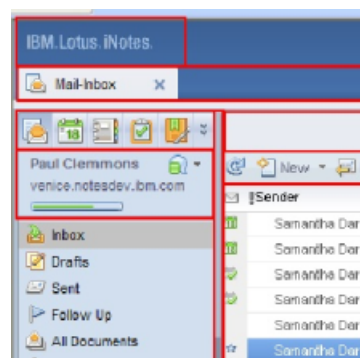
IBM.Lotus.iNotes.

Mail-Inbox ×

Paul Clemmons
venice.notesdev.ibm.com

Inbox
Drafts
Sent
Follow Up
All Documents

New

Sender
Samantha Dar
Samantha Dar
Samantha Dar
Samantha Dar
Samantha Dar
Samantha Dar